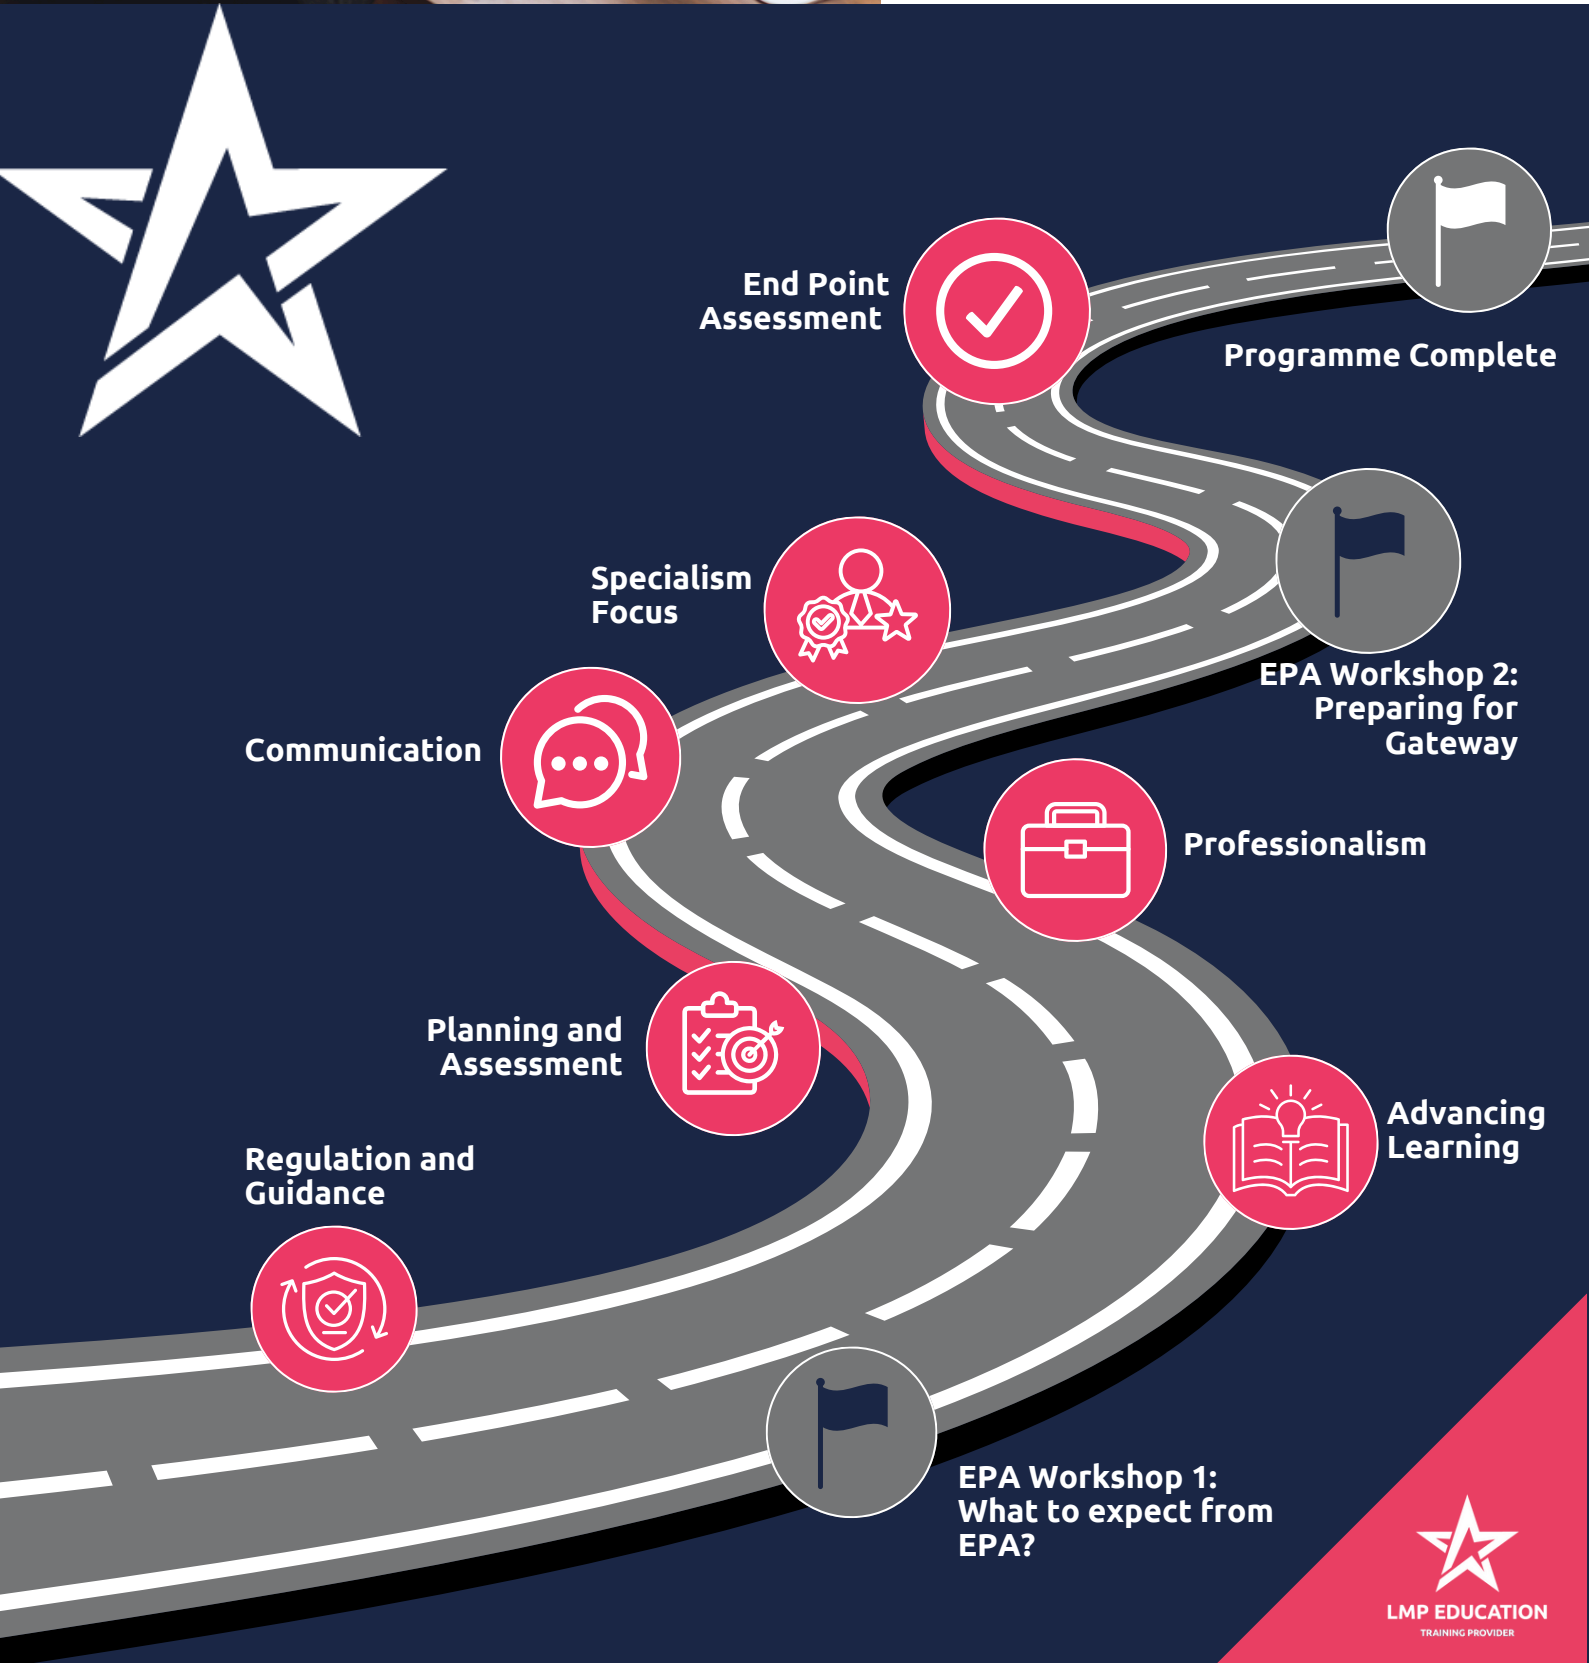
End Point Assessment

Programme Complete

Specialism Focus

EPA Workshop 2: Preparing for Gateway

Communication

Professionalism

Planning and Assessment

Advancing Learning

Regulation and Guidance

EPA Workshop 1: What to expect from EPA?

LMP EDUCATION
TRAINING PROVIDER